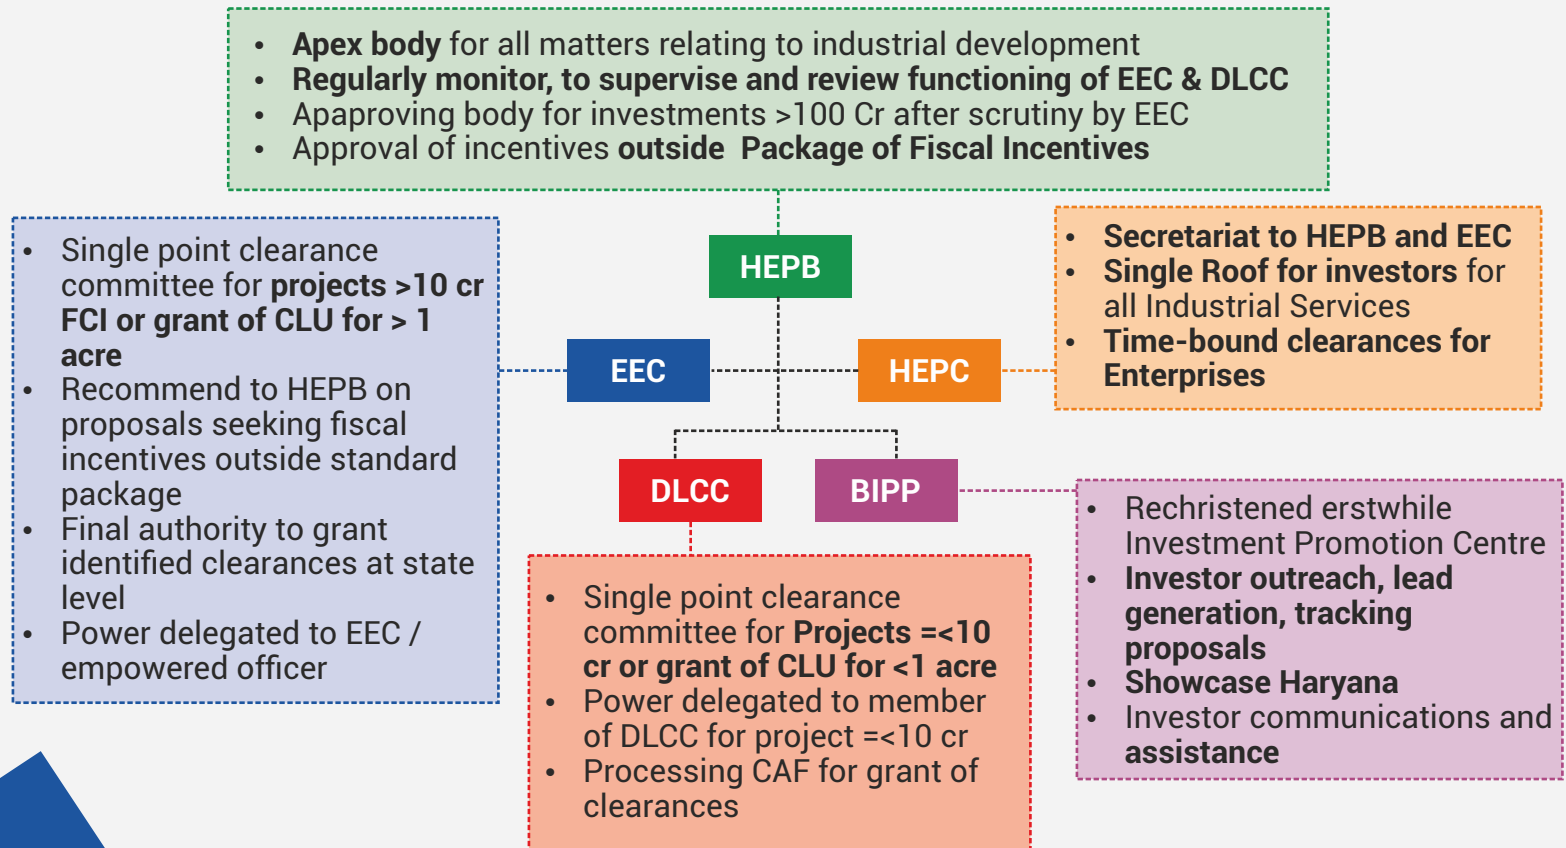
- Apex body for all matters relating to industrial development
- Regularly monitor, to supervise and review functioning of EEC & DLCC
- Apaproving body for investments >100 Cr after scrutiny by EEC
- Approval of incentives outside Package of Fiscal Incentives

HEPB

- Single point clearance committee for projects >10 cr FCI or grant of CLU for > 1 acre
- Recommend to HEPB on proposals seeking fiscal incentives outside standard package
- Final authority to grant identified clearances at state level
- Power delegated to EEC / empowered officer

EEC

HEPC

- Secretariat to HEPB and EEC
- Single Roof for investors for all Industrial Services
- Time-bound clearances for Enterprises

DLCC

BIPP

- Rechristened erstwhile Investment Promotion Centre
- Investor outreach, lead generation, tracking proposals
- Showcase Haryana
- Investor communications and assistance

- Single point clearance committee for Projects =<10 cr or grant of CLU for <1 acre
- Power delegated to member of DLCC for project =<10 cr
- Processing CAF for grant of clearances